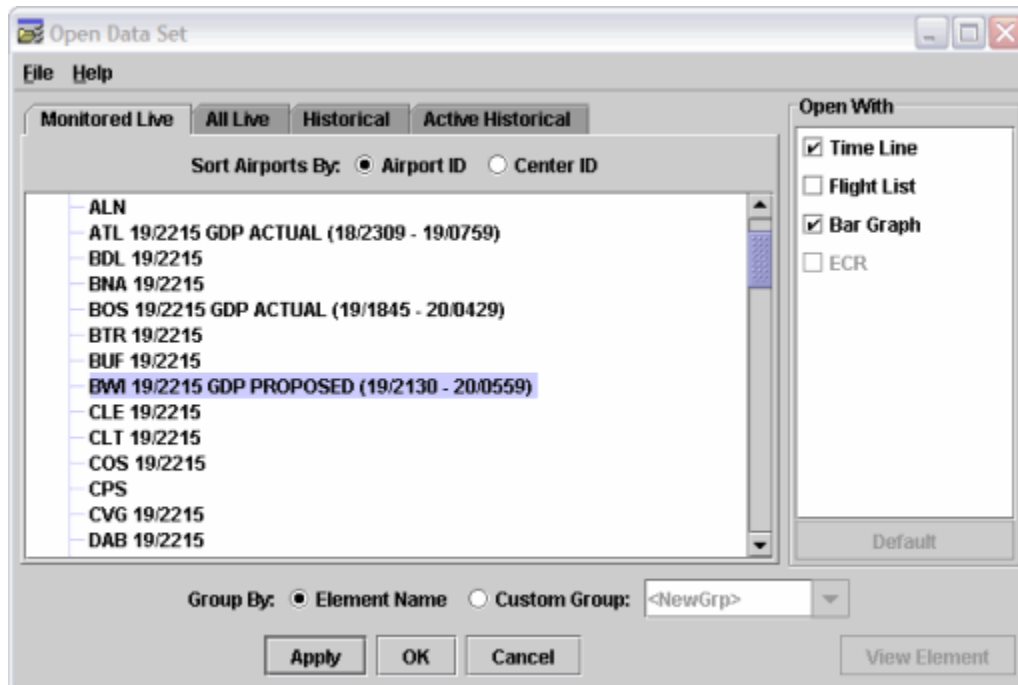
Open Data Set

File Help

Monitored Live | All Live | Historical | Active Historical

Sort Airports By: Airport ID Center ID

ALN
ATL 19/2215 GDP ACTUAL (18/2309 - 19/0759)
BDL 19/2215
BNA 19/2215
BOS 19/2215 GDP ACTUAL (19/1845 - 20/0429)
BTR 19/2215
BUF 19/2215
BWI 19/2215 GDP PROPOSED (19/2130 - 20/0559)
CLE 19/2215
CLT 19/2215
COS 19/2215
CPS
CVG 19/2215
DAB 19/2215

Open With
Time Line
Flight List
Bar Graph
ECR

Default

Group By: Element Name Custom Group: <NewGrp>

Apply OK Cancel

View Element